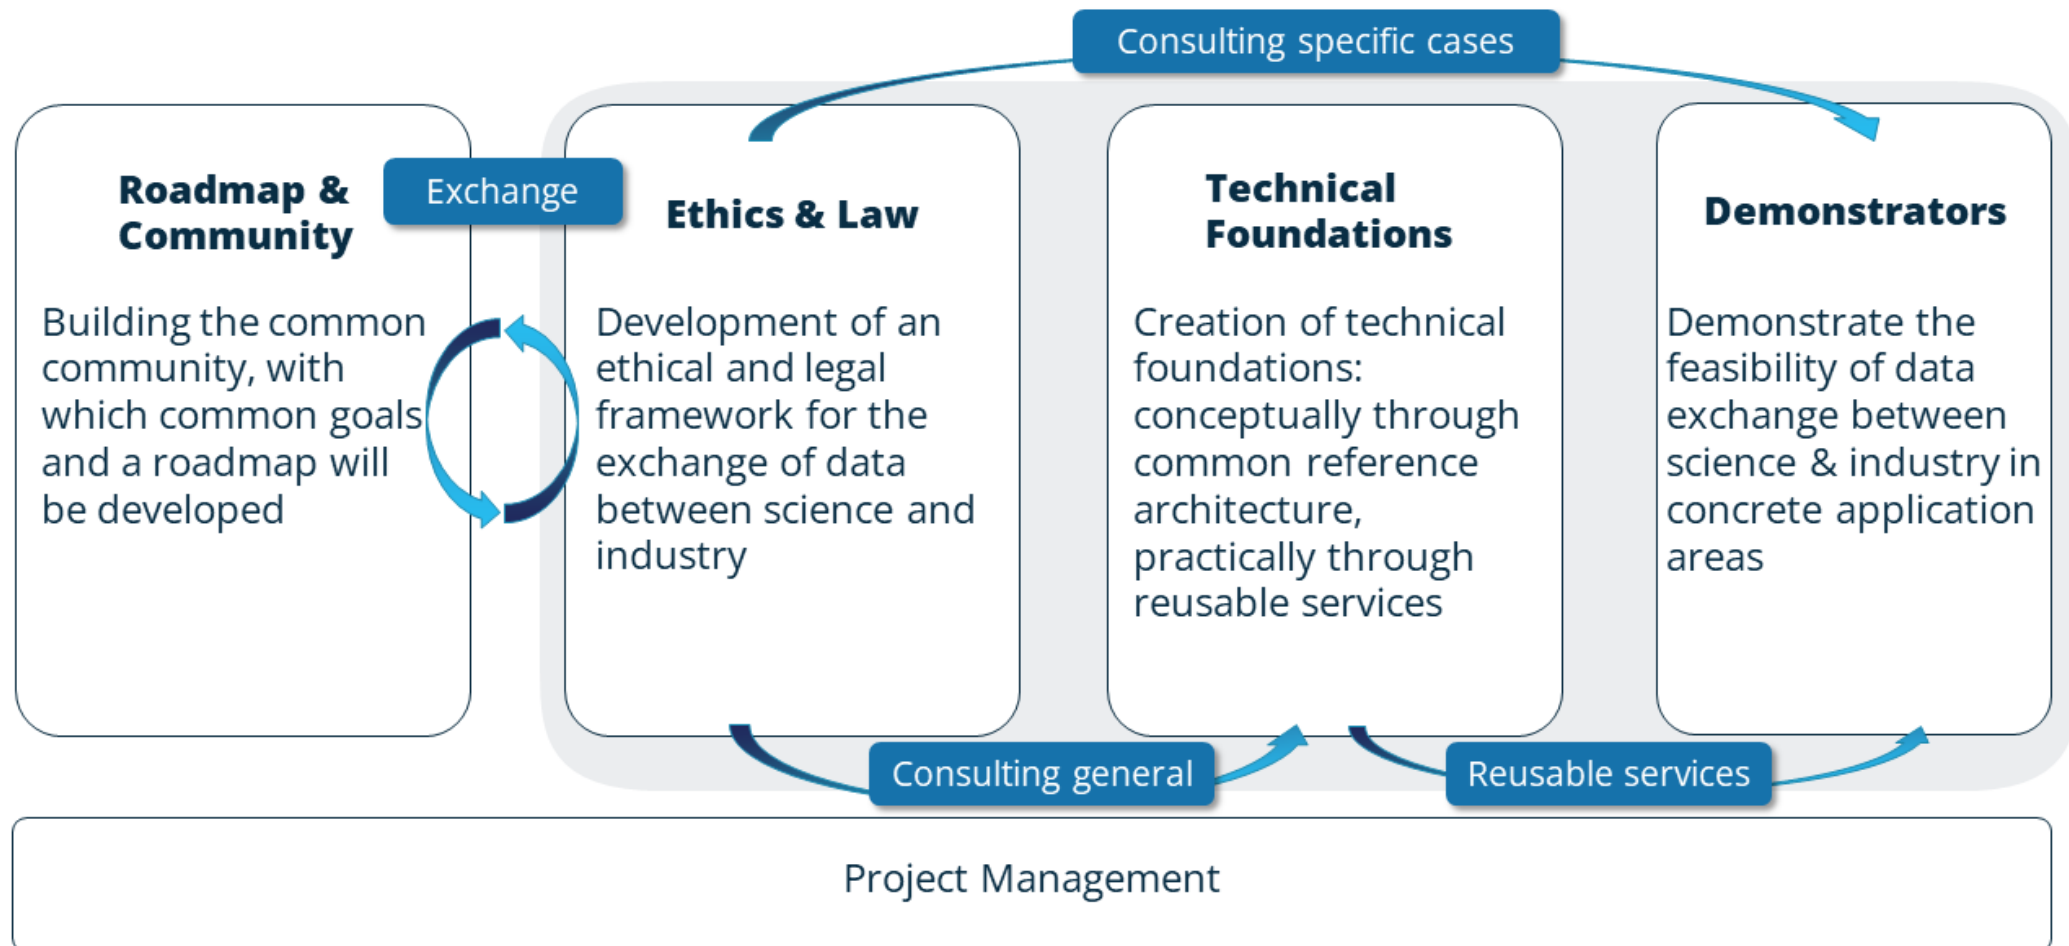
Consulting specific cases

Roadmap & Community

Exchange

Building the common community, with which common goals and a roadmap will be developed

Ethics & Law

Development of an ethical and legal framework for the exchange of data between science and industry

Technical Foundations

Creation of technical foundations: conceptually through common reference architecture, practically through reusable services

Demonstrators

Demonstrate the feasibility of data exchange between science & industry in concrete application areas

Consulting general

Reusable services

Project Management